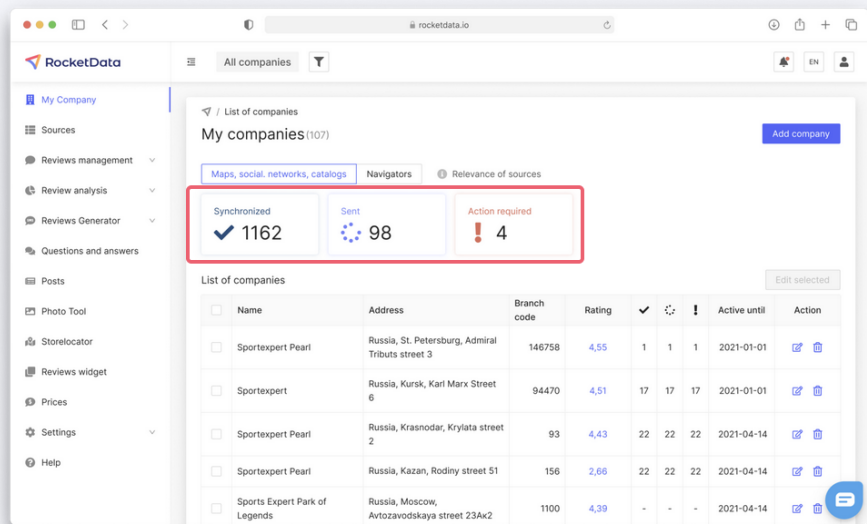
rocketdata.io

RocketData

All companies

EN

My Company
Sources
Reviews management
Review analysis
Reviews Generator
Questions and answers
Posts
Photo Tool
Storelocator
Reviews widget
Prices
Settings
Help

/ List of companies

My companies (107)

Add company

Maps, social. networks, catalogs
Navigators
Relevance of sources

Synchronized
1162

Sent
98

Action required
4

List of companies

Edit selected

| | Name | Address | Branch code | Rating | ✔ | | ! | Active until | Action |
|---|---|---|---|---|---|---|---|---|---|
| | Sportexpert Pearl | Russia, St. Petersburg, Admiral Tributs street 3 | 146758 | 4,55 | 1 | 1 | 1 | 2021-01-01 | |
| | Sportexpert | Russia, Kursk, Karl Marx Street 6 | 94470 | 4,51 | 17 | 17 | 17 | 2021-01-01 | |
| | Sportexpert Pearl | Russia, Krasnodar, Krylata street 2 | 93 | 4,43 | 22 | 22 | 22 | 2021-04-14 | |
| | Sportexpert Pearl | Russia, Kazan, Rodiny street 51 | 156 | 2,66 | 22 | 22 | 22 | 2021-04-14 | |
| | Sports Expert Park of Legends | Russia, Moscow, Avtozavodskaya street 23Ак2 | 1100 | 4,39 | - | - | - | 2021-04-14 | |